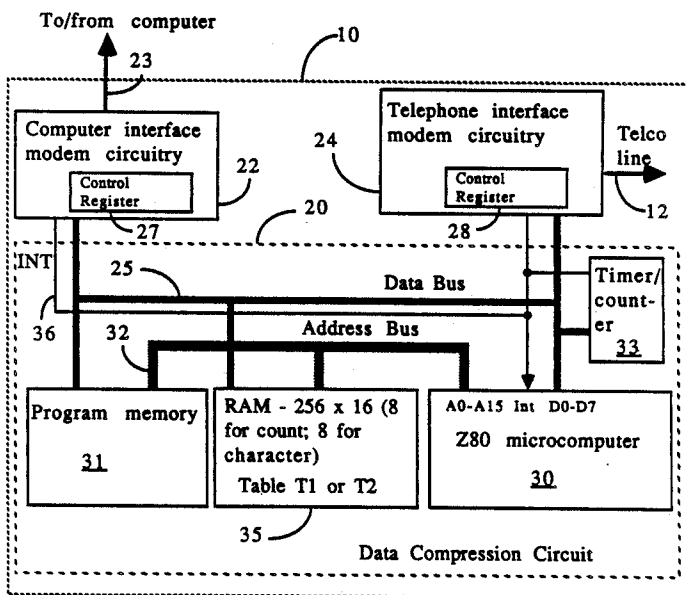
To/from computer

23

10

Computer interface modem circuitry

Control Register

22

27

Telephone interface modem circuitry

Control Register

24

28

Telco line

12

20

INT

25

Data Bus

Timer/counter

33

36

Address Bus

32

Program memory

31

RAM - 256 x 16 (8 for count; 8 for character)

Table T1 or T2

35

A0-A15 Int D0-D7

Z80 microcomputer

30

Data Compression Circuit